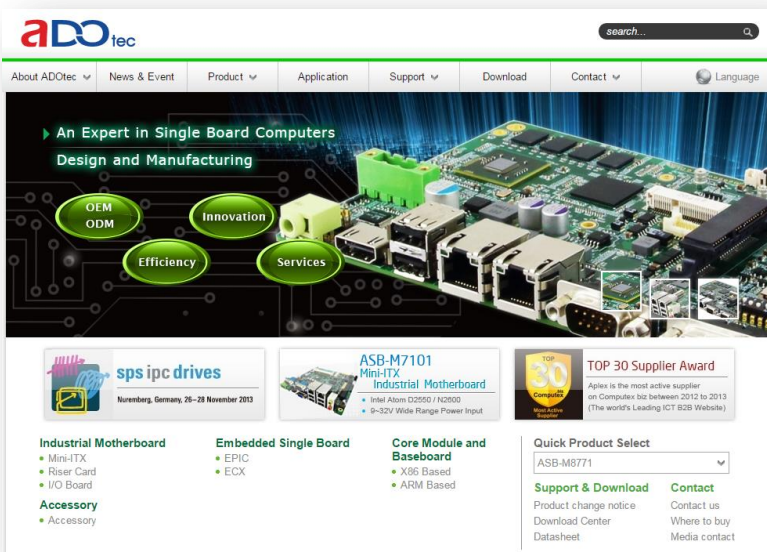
aDOtec

search...

About ADOtec | News & Event | Product | Application | Support | Download | Contact | Language

An Expert in Single Board Computers
Design and Manufacturing

OEM
ODM

Innovation

Efficiency

Services

sps ipc drives
Nuremberg, Germany, 26–28 November 2013

ASB-M7101
Mini-ITX
Industrial Motherboard
• Intel Atom D2550 / N2600
• 9~32V Wide Range Power Input

TOP 30 Computex Most Active Supplier

TOP 30 Supplier Award
Aplex is the most active supplier on Computex biz between 2012 to 2013 (The world's Leading ICT B2B Website)

Industrial Motherboard
• Mini-ITX
• Riser Card
• I/O Board

Accessory
• Accessory

Embedded Single Board
• EPIC
• ECX

Core Module and Baseboard
• X86 Based
• ARM Based

Quick Product Select
ASB-M8771

Support & Download
Product change notice
Download Center
Datasheet

Contact
Contact us
Where to buy
Media contact